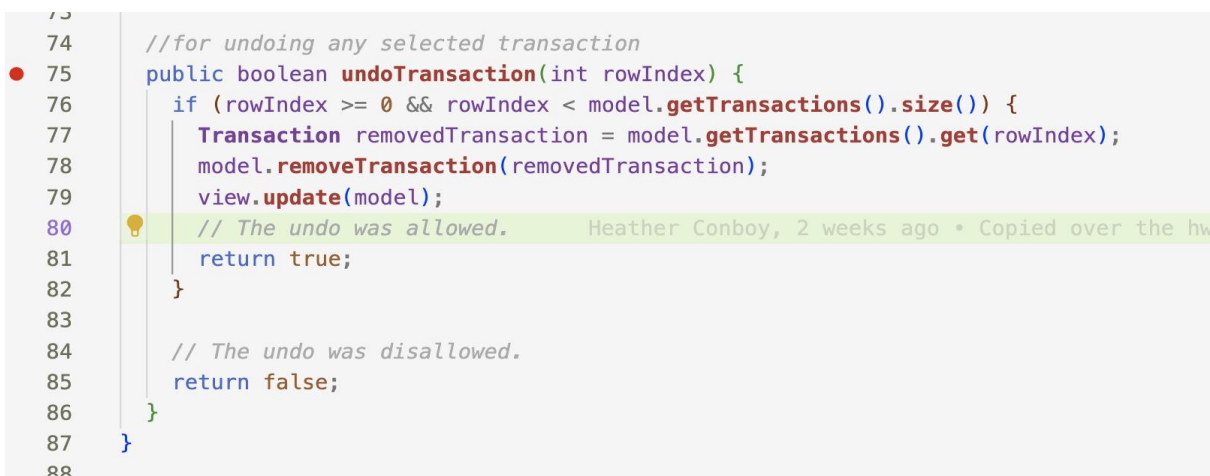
73
74 //for undoing any selected transaction
75 public boolean undoTransaction(int rowIndex) {
76 if (rowIndex >= 0 && rowIndex < model.getTransactions().size()) {
77 Transaction removedTransaction = model.getTransactions().get(rowIndex);
78 model.removeTransaction(removedTransaction);
79 view.update(model);
80 // The undo was allowed. Heather Conboy, 2 weeks ago • Copied over the hw
81 return true;
82 }
83
84 // The undo was disallowed.
85 return false;
86 }
87 }
88